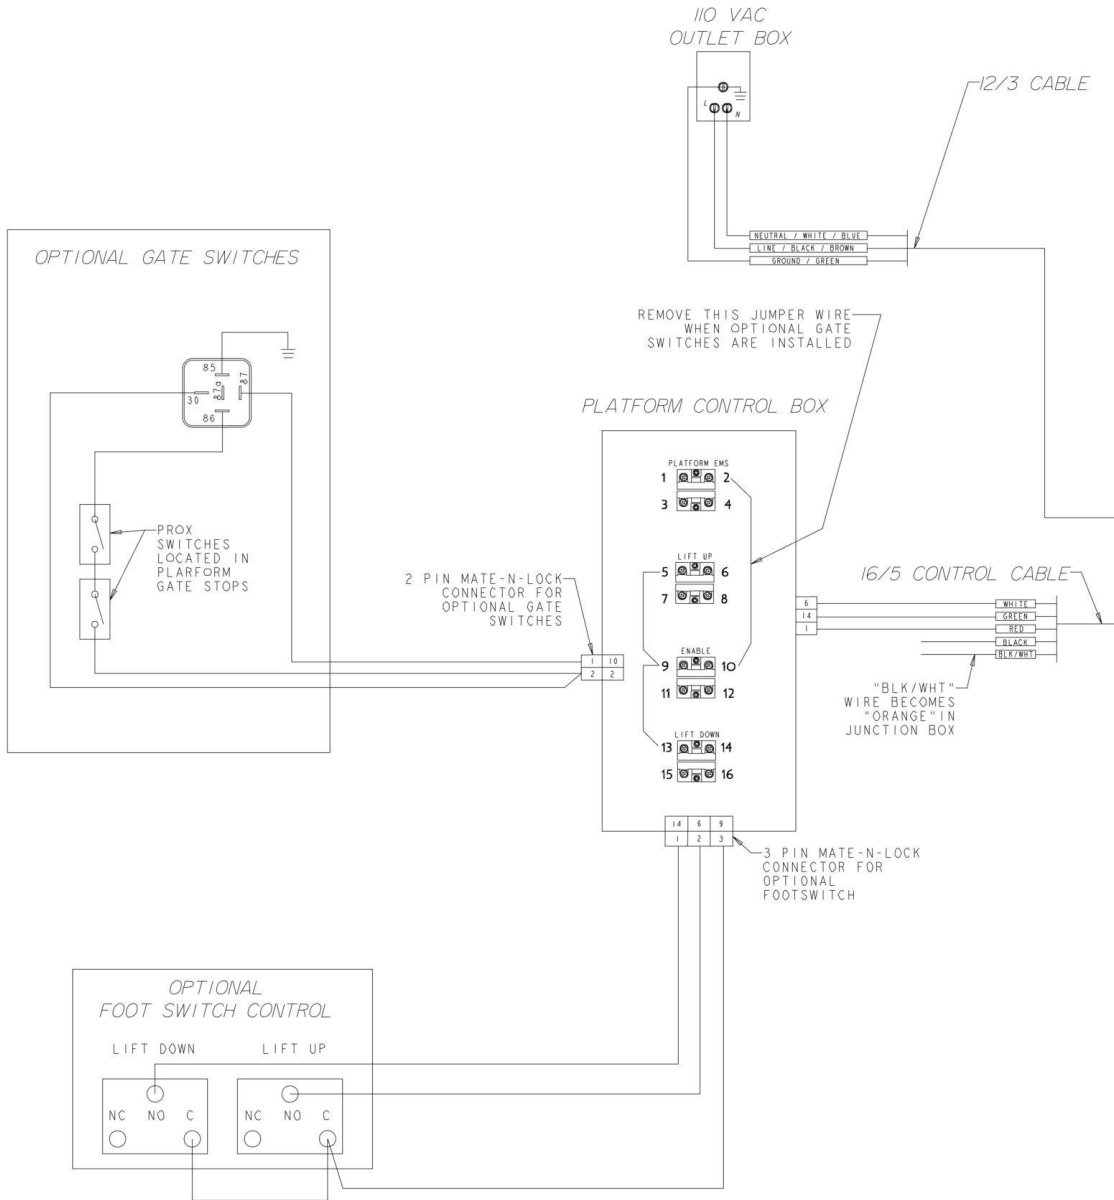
110 VAC
OUTLET BOX

L N

12/3 CABLE

NEUTRAL / WHITE / BLUE
LINE / BLACK / BROWN
GROUND / GREEN

OPTIONAL GATE SWITCHES

85
30
87a
87
86

PROX SWITCHES LOCATED IN PLARFORM GATE STOPS

REMOVE THIS JUMPER WIRE WHEN OPTIONAL GATE SWITCHES ARE INSTALLED

PLATFORM CONTROL BOX

PLATFORM EMS
1 2
3 4

LIFT UP
5 6
7 8

ENABLE
9 10
11 12

LIFT DOWN
13 14
15 16

2 PIN MATE-N-LOCK CONNECTOR FOR OPTIONAL GATE SWITCHES

| 1 | 10 |
|---|---|
| 2 | 2 |

16/5 CONTROL CABLE

6
14
1

WHITE
GREEN
RED
BLACK
BLK/WHT

"BLK/WHT" WIRE BECOMES "ORANGE" IN JUNCTION BOX

| 14 | 6 | 9 |
|---|---|---|
| 1 | 2 | 3 |

3 PIN MATE-N-LOCK CONNECTOR FOR OPTIONAL FOOTSWITCH

OPTIONAL
FOOT SWITCH CONTROL

LIFT DOWN
NC NO C

LIFT UP
NC NO C